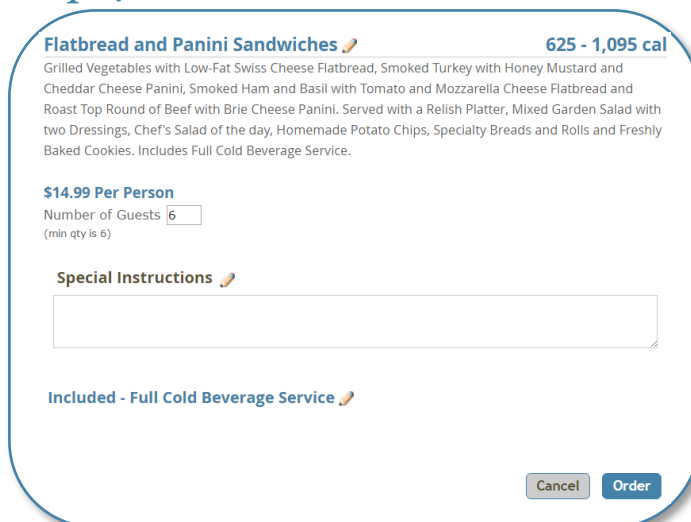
Flatbread and Panini Sandwiches

625 - 1,095 cal

Grilled Vegetables with Low-Fat Swiss Cheese Flatbread, Smoked Turkey with Honey Mustard and Cheddar Cheese Panini, Smoked Ham and Basil with Tomato and Mozzarella Cheese Flatbread and Roast Top Round of Beef with Brie Cheese Panini. Served with a Relish Platter, Mixed Garden Salad with two Dressings, Chef's Salad of the day, Homemade Potato Chips, Specialty Breads and Rolls and Freshly Baked Cookies. Includes Full Cold Beverage Service.

$14.99 Per Person

Number of Guests 6

(min qty is 6)

Special Instructions

Included - Full Cold Beverage Service

Cancel

Order